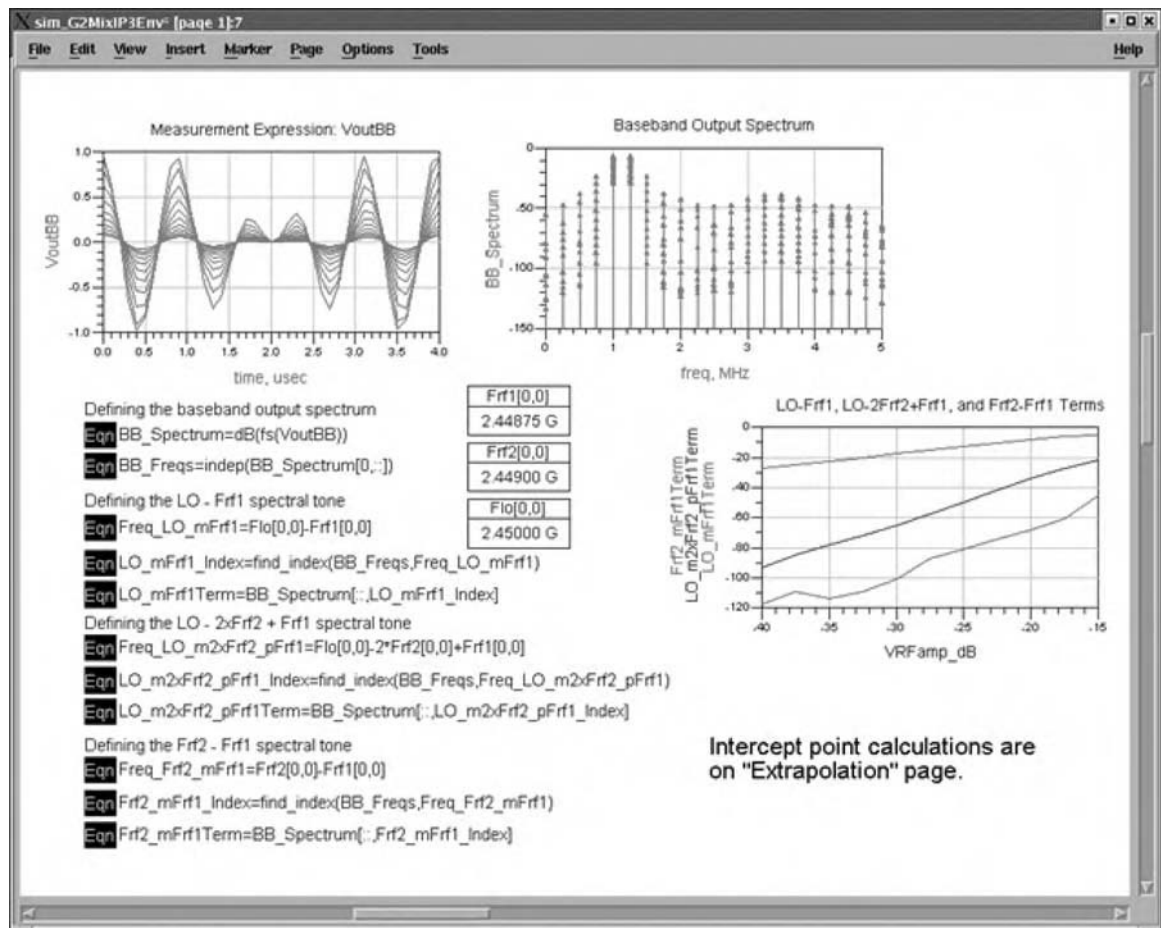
sim_G2MixIP3Env [page 1]:7

File Edit View Insert Marker Page Options Tools Help

Measurement Expression: VoutBB

1.0
0.5
0.0
-0.5
-1.0
VoutBB
0.0 0.5 1.0 1.5 2.0 2.5 3.0 3.5 4.0
time, usec

Baseband Output Spectrum

0
-50
-100
-150
BB_Spectrum
0 1 2 3 4 5
freq, MHz

Defining the baseband output spectrum
Eqn BB_Spectrum=dB(fs(VoutBB))
Eqn BB_Freqs=indep(BB_Spectrum[0,::])

| Frf1[0,0] |
|---|
| 2.44875 G |

| Frf2[0,0] |
|---|
| 2.44900 G |

| Flo[0,0] |
|---|
| 2.45000 G |

Defining the LO - Frf1 spectral tone
Eqn Freq_LO_mFrf1=Flo[0,0]-Frf1[0,0]
Eqn LO_mFrf1_Index=find_index(BB_Freqs,Freq_LO_mFrf1)
Eqn LO_mFrf1Term=BB_Spectrum[::,LO_mFrf1_Index]
Defining the LO - 2xFrf2 + Frf1 spectral tone
Eqn Freq_LO_m2xFrf2_pFrf1=Flo[0,0]-2*Frf2[0,0]+Frf1[0,0]
Eqn LO_m2xFrf2_pFrf1_Index=find_index(BB_Freqs,Freq_LO_m2xFrf2_pFrf1)
Eqn LO_m2xFrf2_pFrf1Term=BB_Spectrum[::,LO_m2xFrf2_pFrf1_Index]
Defining the Frf2 - Frf1 spectral tone
Eqn Freq_Frf2_mFrf1=Frf2[0,0]-Frf1[0,0]
Eqn Frf2_mFrf1_Index=find_index(BB_Freqs,Freq_Frf2_mFrf1)
Eqn Frf2_mFrf1Term=BB_Spectrum[::,Frf2_mFrf1_Index]

LO-Frf1, LO-2Frf2+Frf1, and Frf2-Frf1 Terms

0
-20
-40
-60
-80
-100
-120
Frf2_mFrf1Term
LO_m2xFrf2_pFrf1Term
LO_mFrf1Term
-40 -35 -30 -25 -20 -15
VRFamp_dB

Intercept point calculations are on "Extrapolation" page.